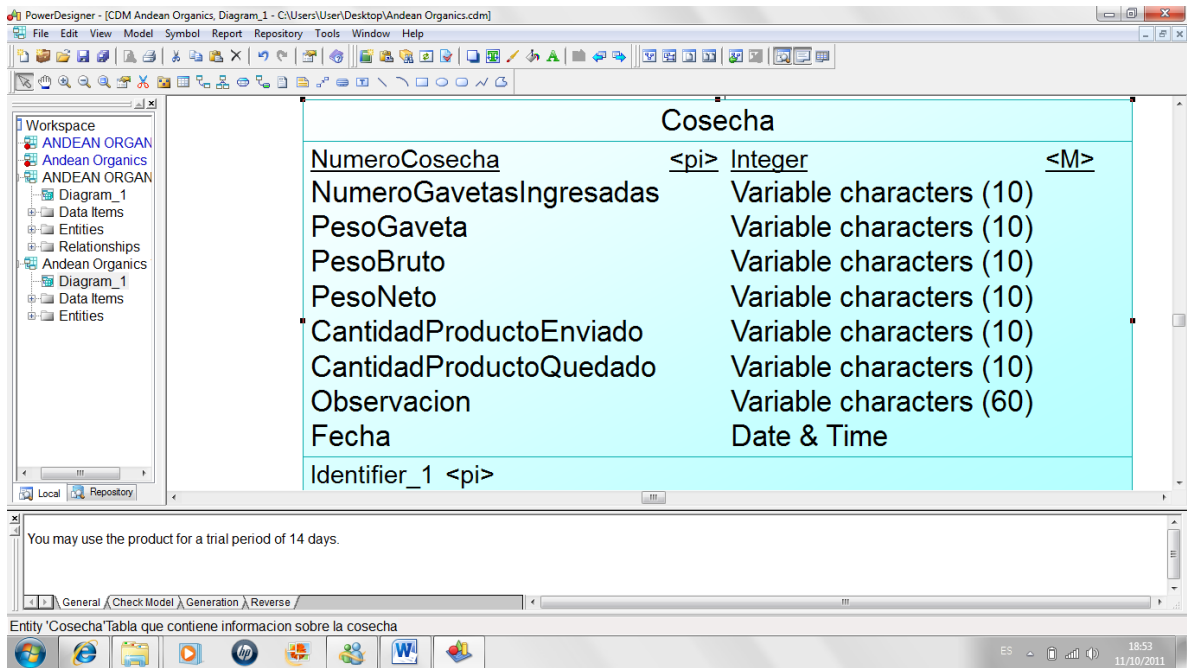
PowerDesigner - [CDM Andean Organics, Diagram_1 - C:\Users\User\Desktop\Andean Organics.cdm]

File Edit View Model Symbol Report Repository Tools Window Help

Workspace
ANDEAN ORGAN
Andean Organics
ANDEAN ORGAN
Diagram_1
Data Items
Entities
Relationships
Andean Organics
Diagram_1
Data Items
Entities

Local Repository

Cosecha

| NumeroCosecha | <pi> | Integer | <M> |
|---|---|---|---|
| NumeroGavetasIngresadas | | Variable characters (10) | |
| PesoGaveta | | Variable characters (10) | |
| PesoBruto | | Variable characters (10) | |
| PesoNeto | | Variable characters (10) | |
| CantidadProductoEnviado | | Variable characters (10) | |
| CantidadProductoQuedado | | Variable characters (10) | |
| Observacion | | Variable characters (60) | |
| Fecha | | Date & Time | |

Identifier_1 <pi>

You may use the product for a trial period of 14 days.

General Check Model Generation Reverse

Entity 'Cosecha'Tabla que contiene informacion sobre la cosecha

ES 18:53 11/10/2011